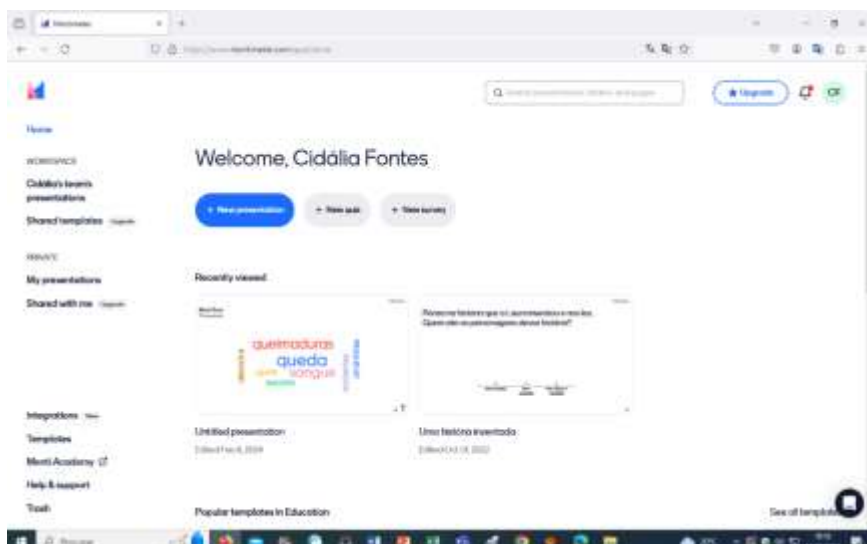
Home

WORKSPACE

Cidália's team's presentations

Shared templates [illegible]

PRIVATE

My presentations

Shared with me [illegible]

Welcome, Cidália Fontes

+ New presentation

+ New quiz

+ New survey

Upgrade

CF

Recently viewed

queimaduras

queda

sangue

Untitled presentation

Edited Feb 6, 2024

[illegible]

Uma história inventada

Edited Oct 18, 2022

Integrations New

Templates

Menti Academy

Help & support

Trash

Popular templates in Education

See all templates